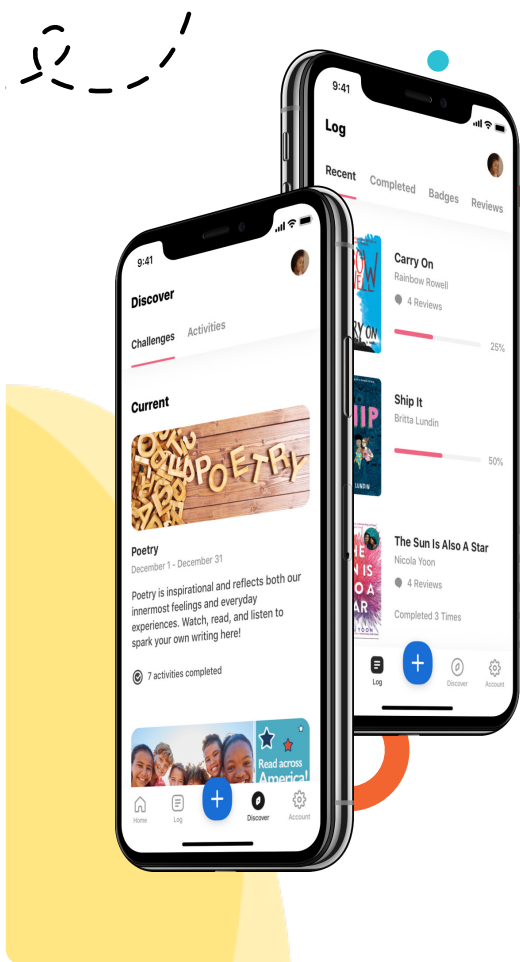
9:41

Log

Recent Completed Badges Reviews

Carry On
Rainbow Rowell
4 Reviews
25%

Ship It
Britta Lundin
50%

The Sun Is Also A Star
Nicola Yoon
4 Reviews
Completed 3 Times

Log Discover Account

9:41

Discover

Challenges Activities

Current

POETRY

Poetry
December 1 - December 31

Poetry is inspirational and reflects both our innermost feelings and everyday experiences. Watch, read, and listen to spark your own writing here!

7 activities completed

Read across America!

Home Log Discover Account